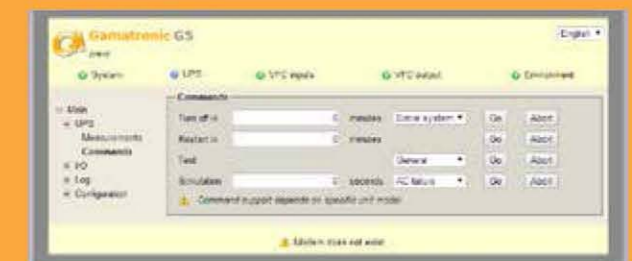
Gamatronic GS

English

System UPS VFC inputs VFC output Environment

Main
UPS
Measurements
Commands
I/O
Log
Configuration

Commands

Turn off in 0 minutes Entire system Go Abort
Restart in 0 minutes Go Abort
Test General Go Abort
Simulation 0 seconds AC failure Go Abort

Command support depends on specific unit model

Modem does not exist